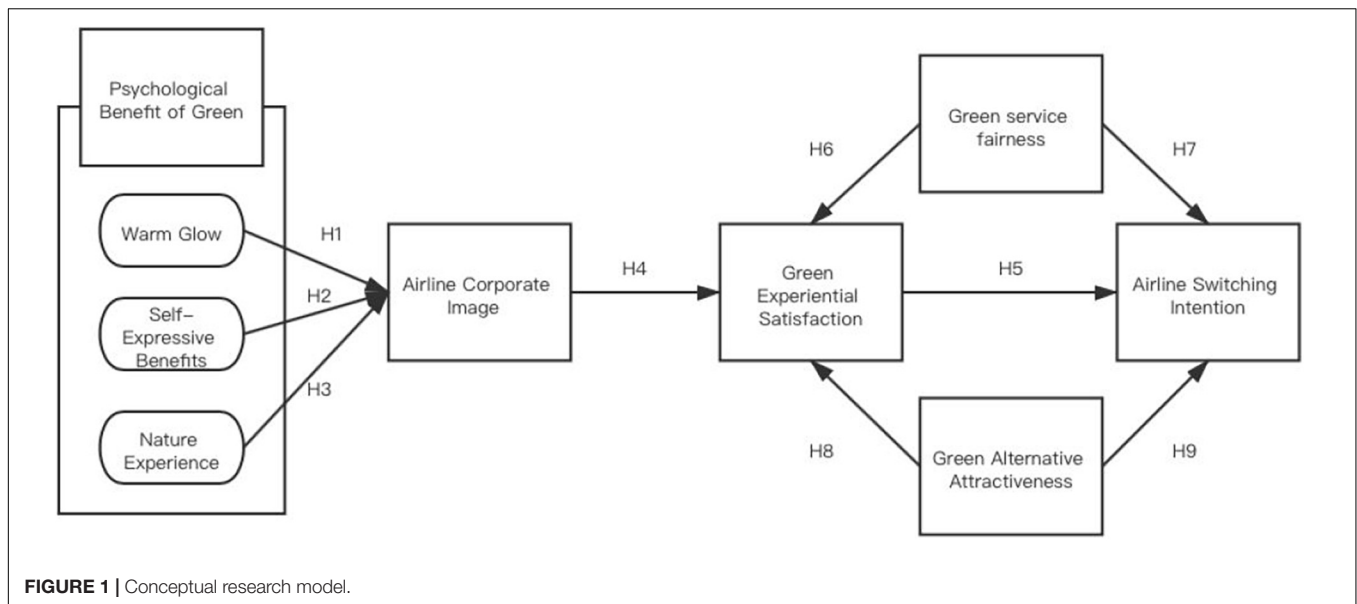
Psychological Benefit of Green

Warm Glow

Self-Expressive Benefits

Nature Experience

H1

H2

H3

Airline Corporate Image

H4

Green Experiential Satisfaction

H5

Airline Switching Intention

Green service fairness

H6

H7

Green Alternative Attractiveness

H8

H9

FIGURE 1 | Conceptual research model.